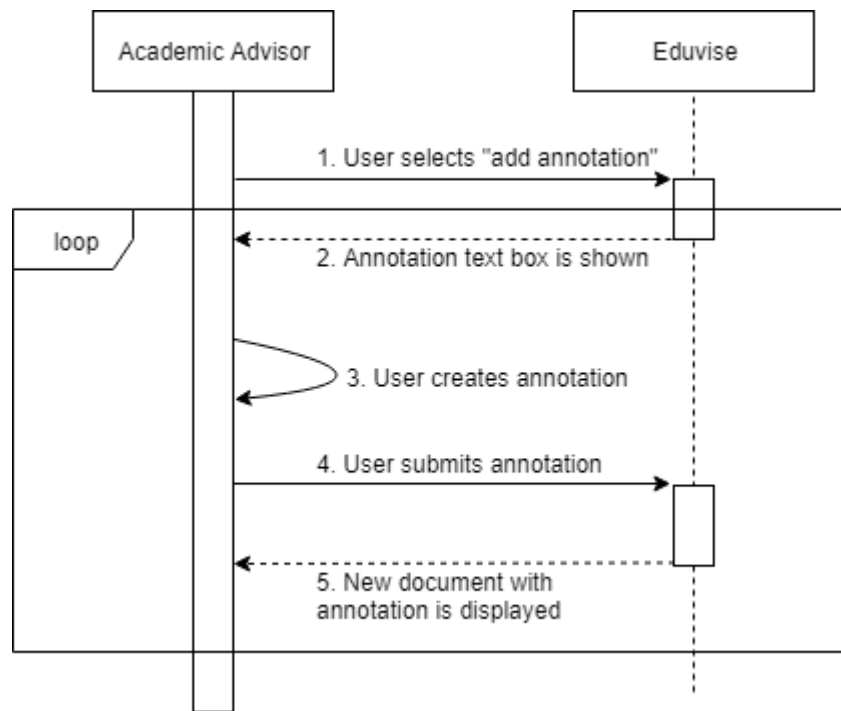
Academic Advisor

Eduvise

1. User selects "add annotation"

loop

2. Annotation text box is shown

3. User creates annotation

4. User submits annotation

5. New document with annotation is displayed